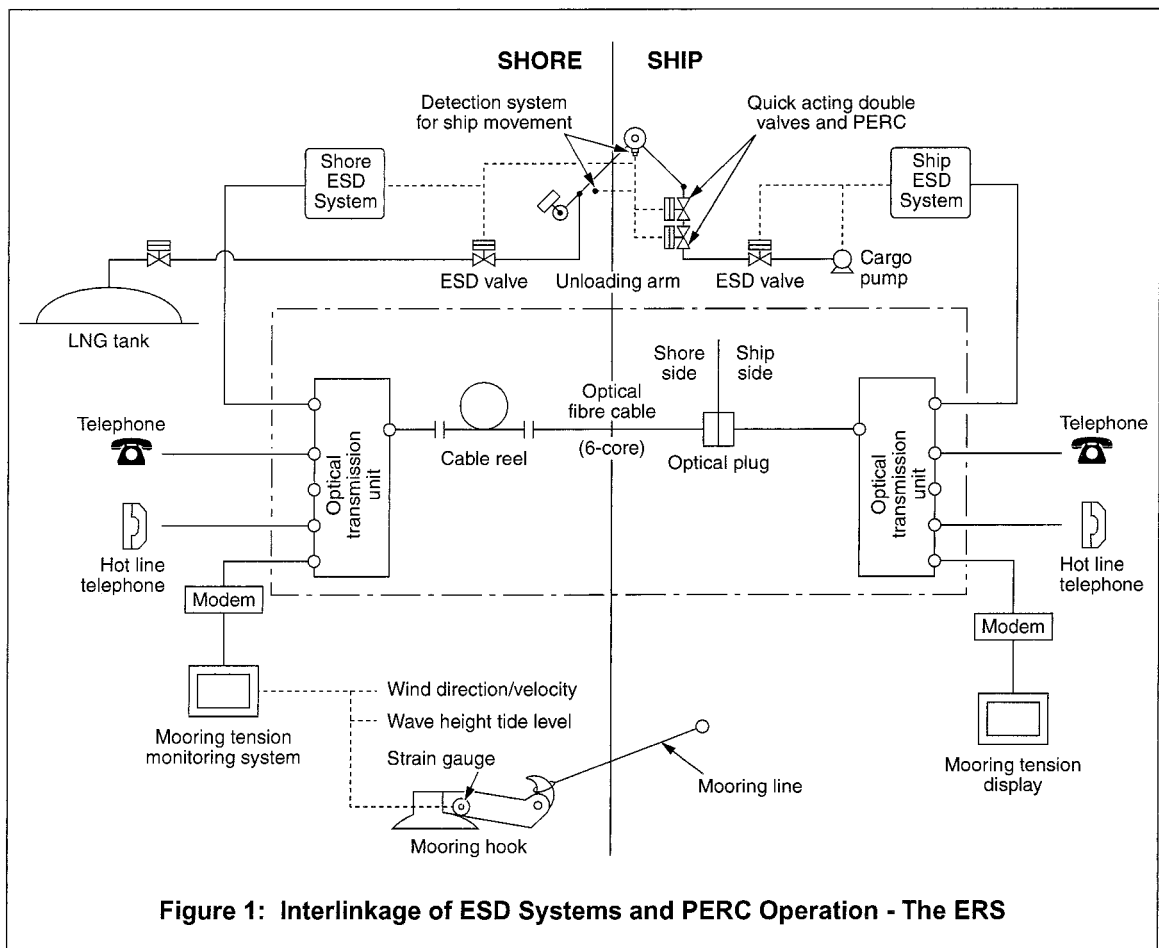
SHORE

SHIP

Detection system for ship movement

Quick acting double valves and PERC

Shore ESD System

Ship ESD System

ESD valve

Unloading arm

ESD valve

Cargo pump

LNG tank

Shore side

Ship side

Optical fibre cable

(6-core)

Telephone

Optical transmission unit

Cable reel

Optical plug

Optical transmission unit

Telephone

Hot line telephone

Hot line telephone

Modem

Modem

Wind direction/velocity

Wave height tide level

Mooring tension monitoring system

Strain gauge

Mooring line

Mooring tension display

Mooring hook

Figure 1: Interlinkage of ESD Systems and PERC Operation - The ERS